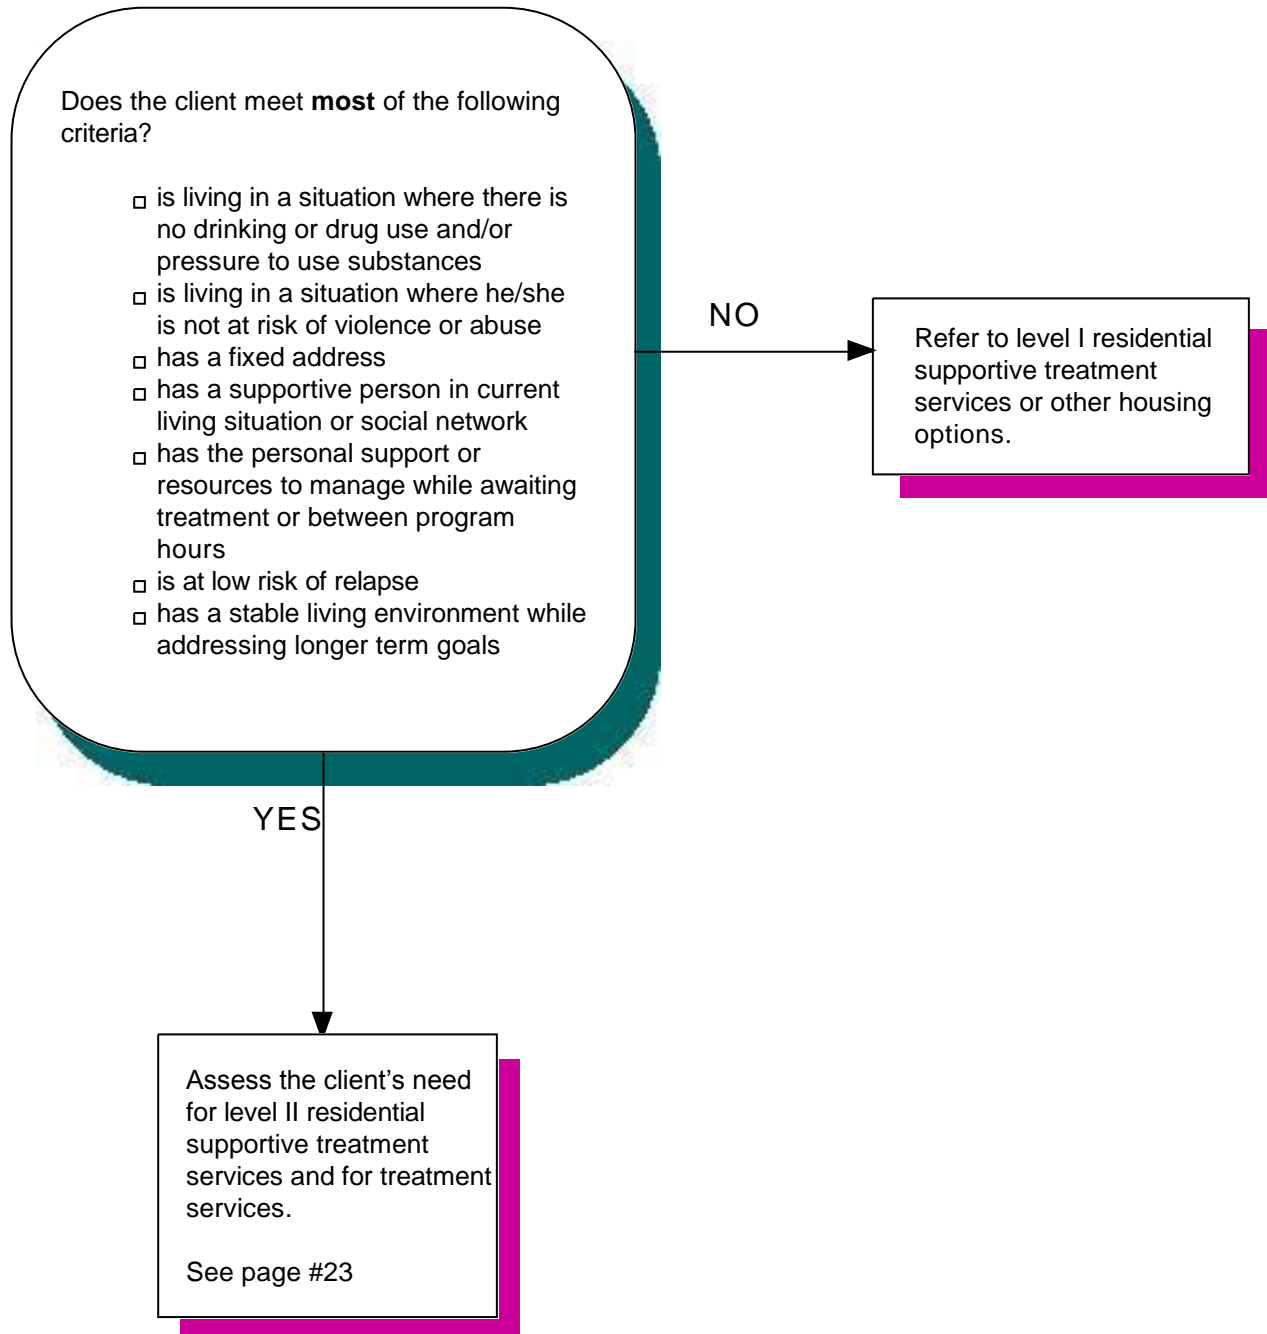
Does the client meet **most** of the following criteria?

- is living in a situation where there is no drinking or drug use and/or pressure to use substances
- is living in a situation where he/she is not at risk of violence or abuse
- has a fixed address
- has a supportive person in current living situation or social network
- has the personal support or resources to manage while awaiting treatment or between program hours
- is at low risk of relapse
- has a stable living environment while addressing longer term goals

NO

Refer to level I residential supportive treatment services or other housing options.

YES

Assess the client's need for level II residential supportive treatment services and for treatment services.

See page #23